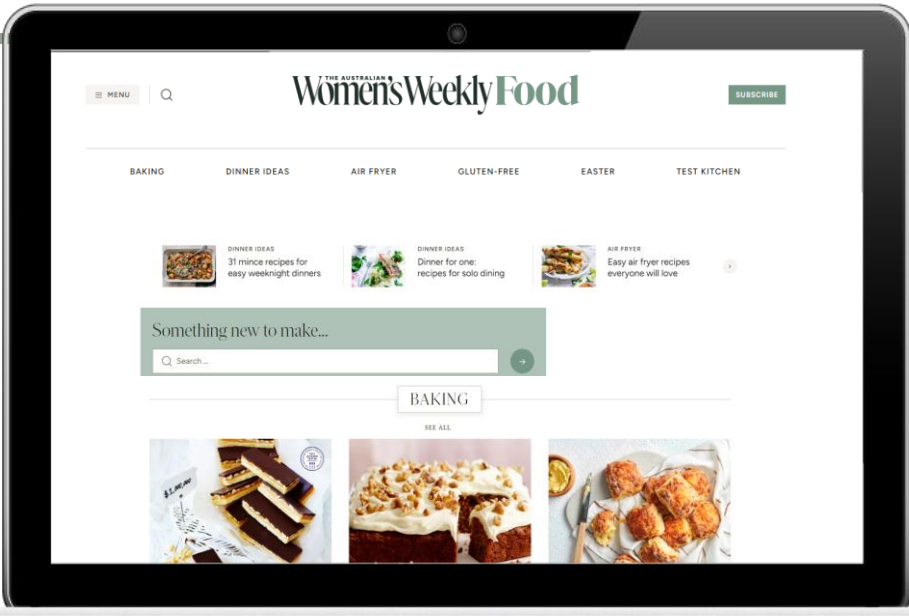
MENU

THE AUSTRALIAN Women's Weekly Food

SUBSCRIBE

BAKING DINNER IDEAS AIR FRYER GLUTEN-FREE EASTER TEST KITCHEN

DINNER IDEAS
31 mince recipes for easy weeknight dinners

DINNER IDEAS
Dinner for one: recipes for solo dining

AIR FRYER
Easy air fryer recipes everyone will love

Something new to make...

Search ...

BAKING

SEE ALL

$2.00 ea